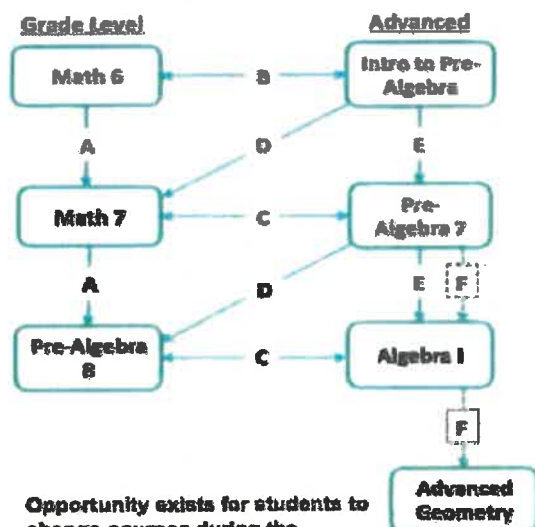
Grade Level

Advanced

Math 6

B

Intro to Pre-Algebra

A

D

E

Math 7

C

Pre-Algebra 7

A

D

E

F

Pre-Algebra 8

C

Algebra I

F

Advanced Geometry

Opportunity exists for students to change courses during the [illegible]